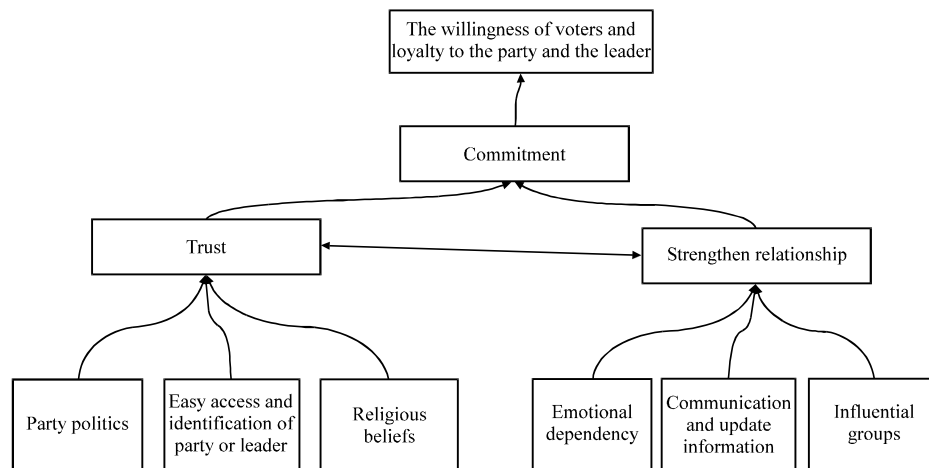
The willingness of voters and loyalty to the party and the leader

Commitment

Trust

Strengthen relationship

Party politics

Easy access and identification of party or leader

Religious beliefs

Emotional dependency

Communication and update information

Influential groups